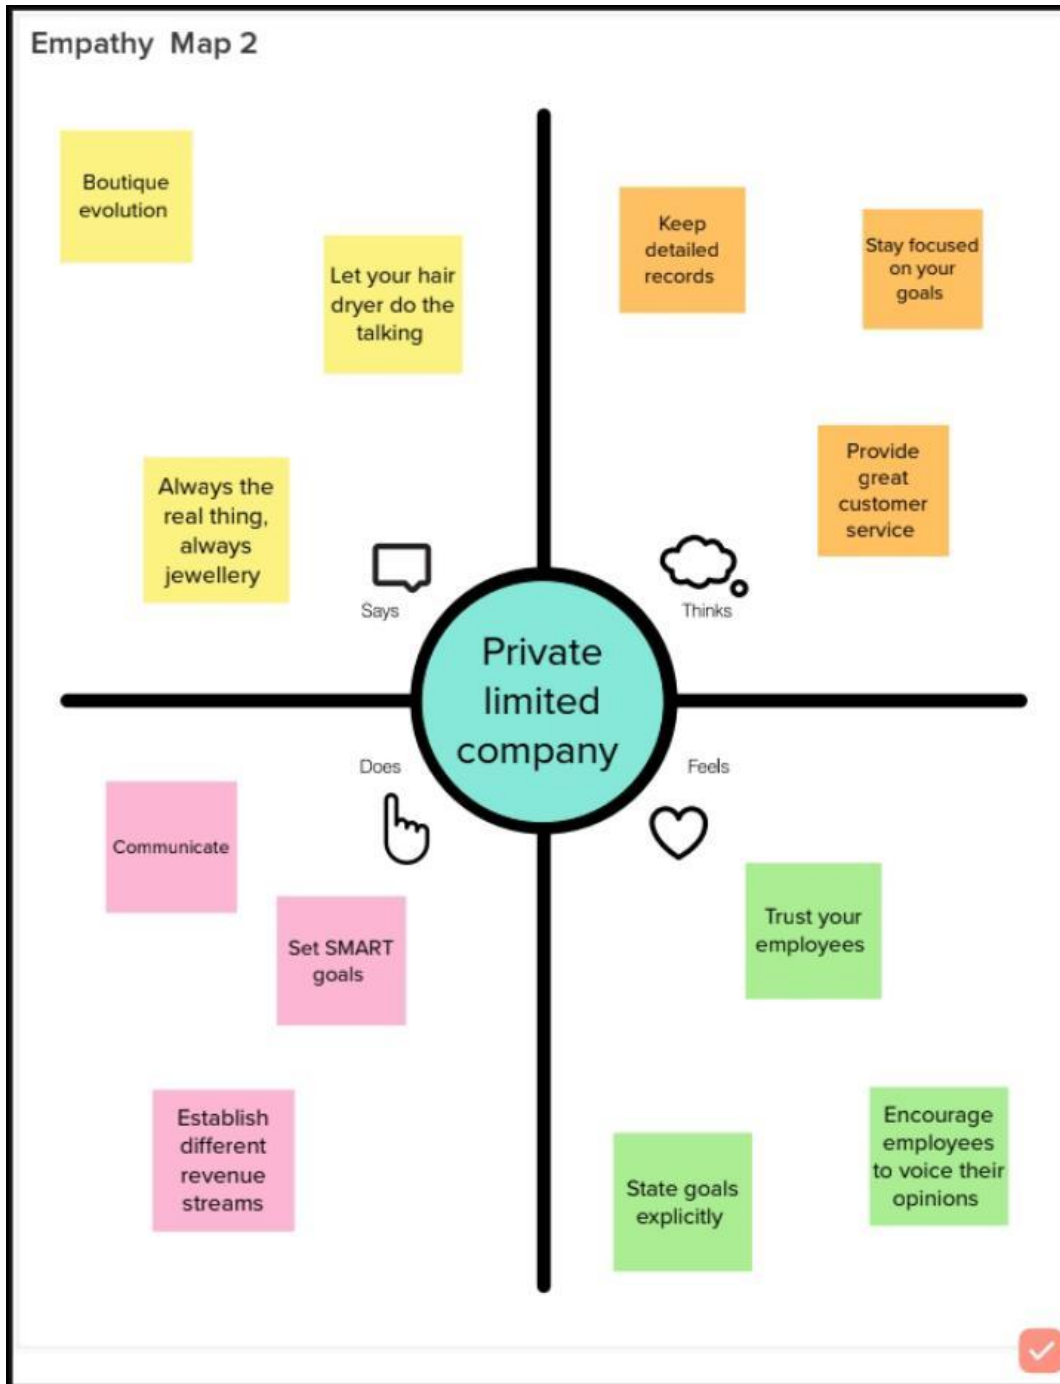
Empathy Map 2

Boutique evolution

Let your hair dryer do the talking

Always the real thing, always jewellery

Says

Keep detailed records

Stay focused on your goals

Provide great customer service

Thinks

Private limited company

Does

Communicate

Set SMART goals

Establish different revenue streams

Feels

Trust your employees

State goals explicitly

Encourage employees to voice their opinions